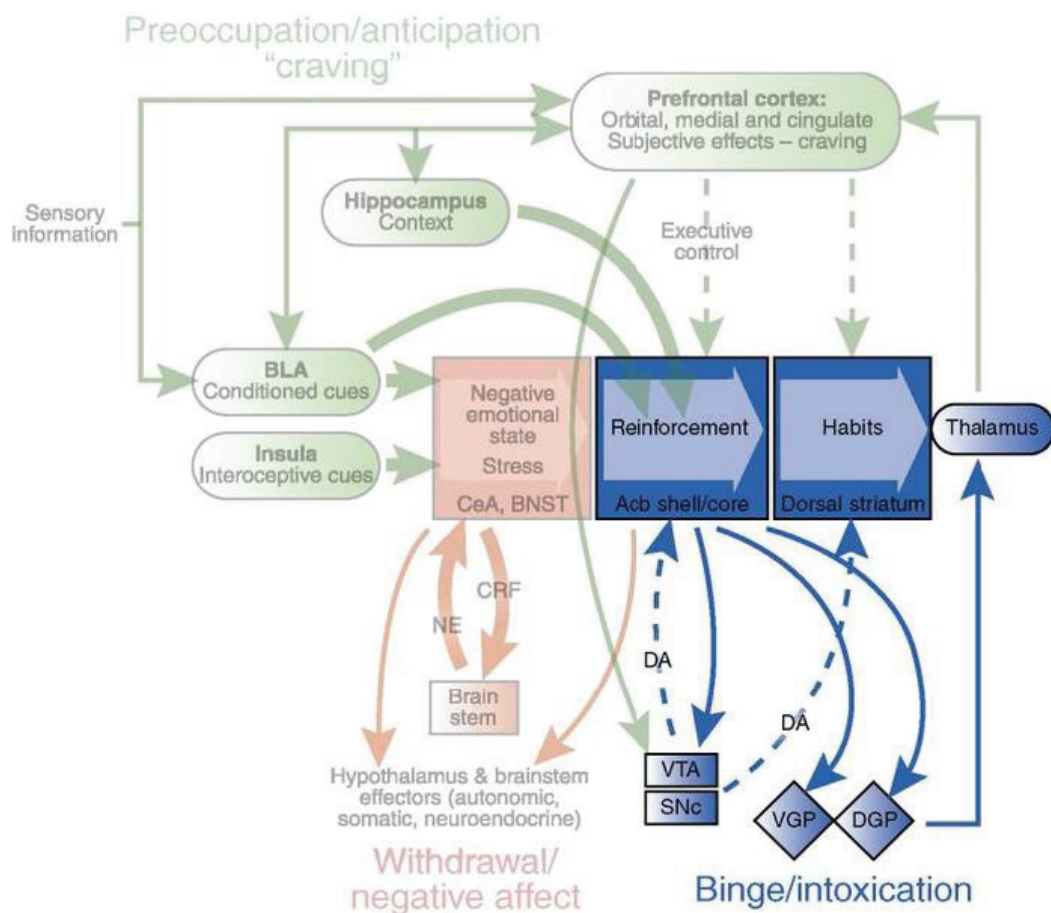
Preoccupation/anticipation
"craving"

Prefrontal cortex:
Orbital, medial and cingulate
Subjective effects – craving

Sensory information

Hippocampus
Context

Executive control

BLA
Conditioned cues

Insula
Interoceptive cues

Negative emotional state
Stress
CeA, BNST

Reinforcement
Acb shell/core

Habits
Dorsal striatum

Thalamus

CRF

NE

Brain stem

DA

DA

Hypothalamus & brainstem effectors (autonomic, somatic, neuroendocrine)

VTA

SNc

VGP

DGP

Withdrawal/
negative affect

Binge/intoxication